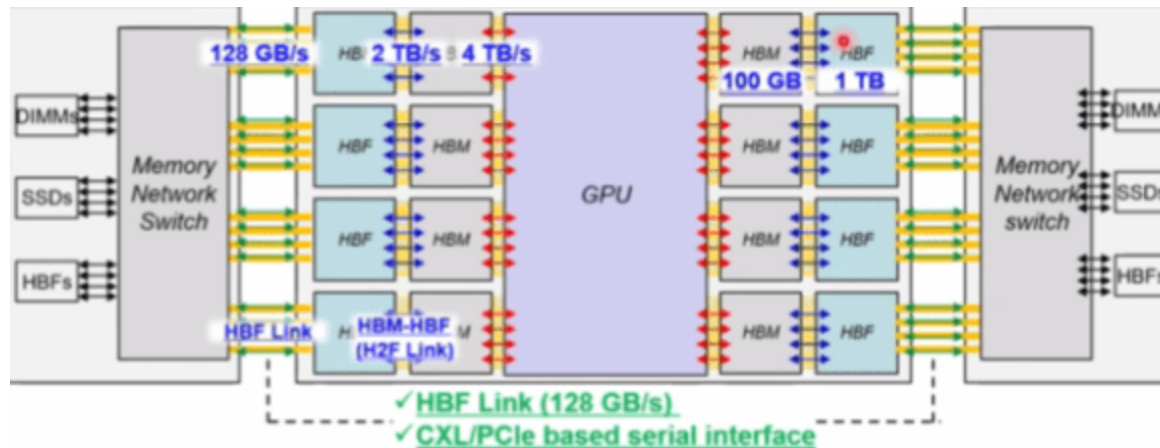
128 GB/s
HB 2 TB/s 3 4 TB/s
HBM
HBF
100 GB
1 TB

DIMMs
Memory Network Switch
SSDs
HBFs

HBF
HBM
HBF
HBM
GPU
HBM
HBF
HBM
HBF

HBF Link
H HBM-HBF (H2F Link) M
HBM
HBF

DIMM
Memory Network switch
SSDs
HBFs

✓HBF Link (128 GB/s)
✓CXL/PCIe based serial interface